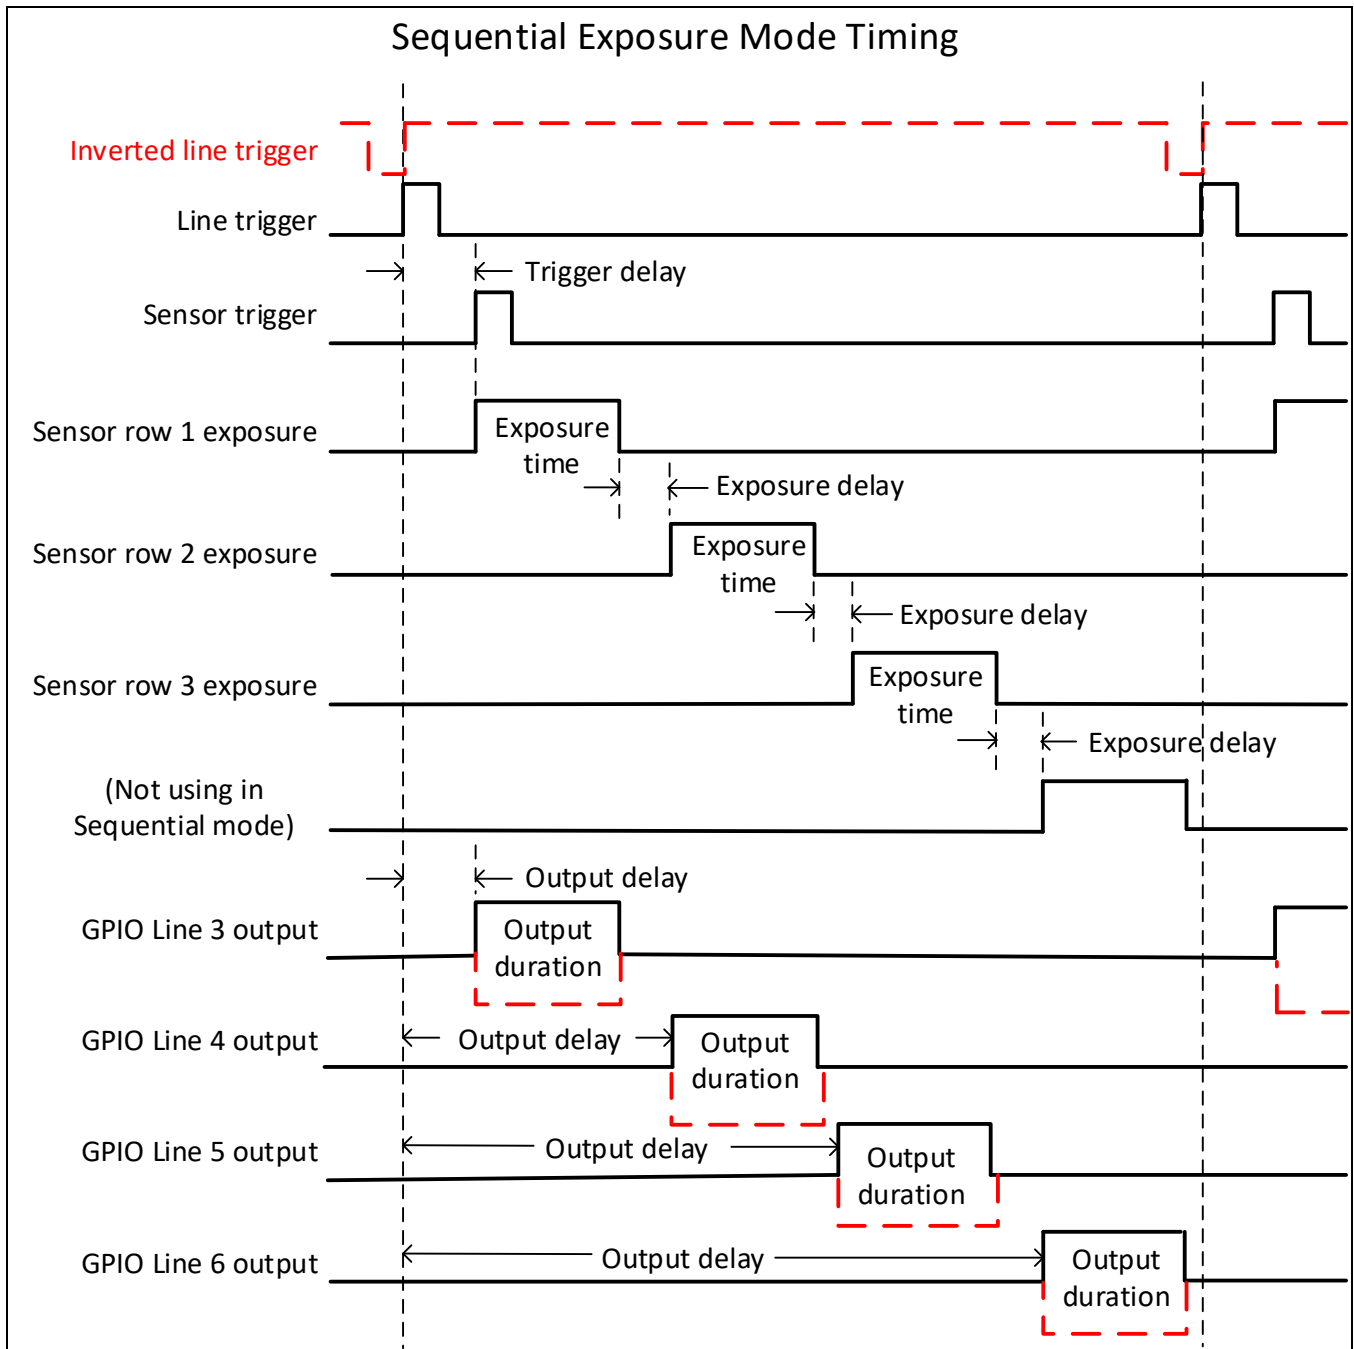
Sequential Exposure Mode Timing

Inverted line trigger

Line trigger

Trigger delay

Sensor trigger

Sensor row 1 exposure

Exposure time

Exposure delay

Sensor row 2 exposure

Exposure time

Exposure delay

Sensor row 3 exposure

Exposure time

Exposure delay

(Not using in Sequential mode)

Output delay

GPIO Line 3 output

Output duration

GPIO Line 4 output

Output delay

Output duration

GPIO Line 5 output

Output delay

Output duration

GPIO Line 6 output

Output delay

Output duration